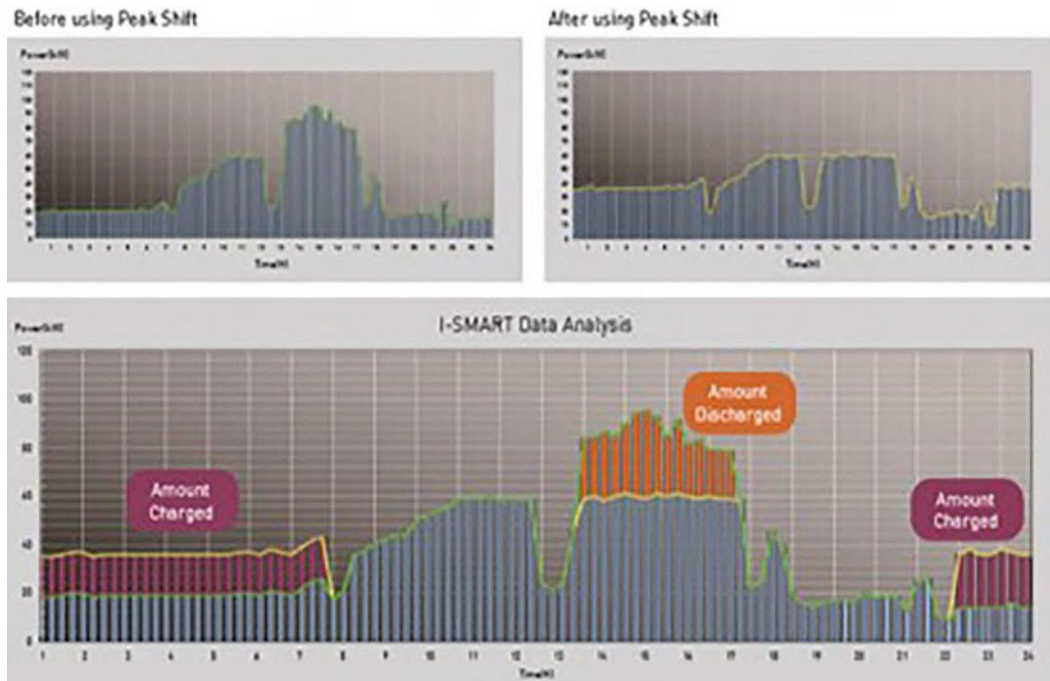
Before using Peak Shift

Power(kW)

Time(h)

After using Peak Shift

Power(kW)

Time(h)

I-SMART Data Analysis

Power(kW)

120
100
80
60
40
20
0

Amount Discharged

Amount Charged

Amount Charged

1 2 3 4 5 6 7 8 9 10 11 12 13 14 15 16 17 18 19 20 21 22 23 24

Time(h)